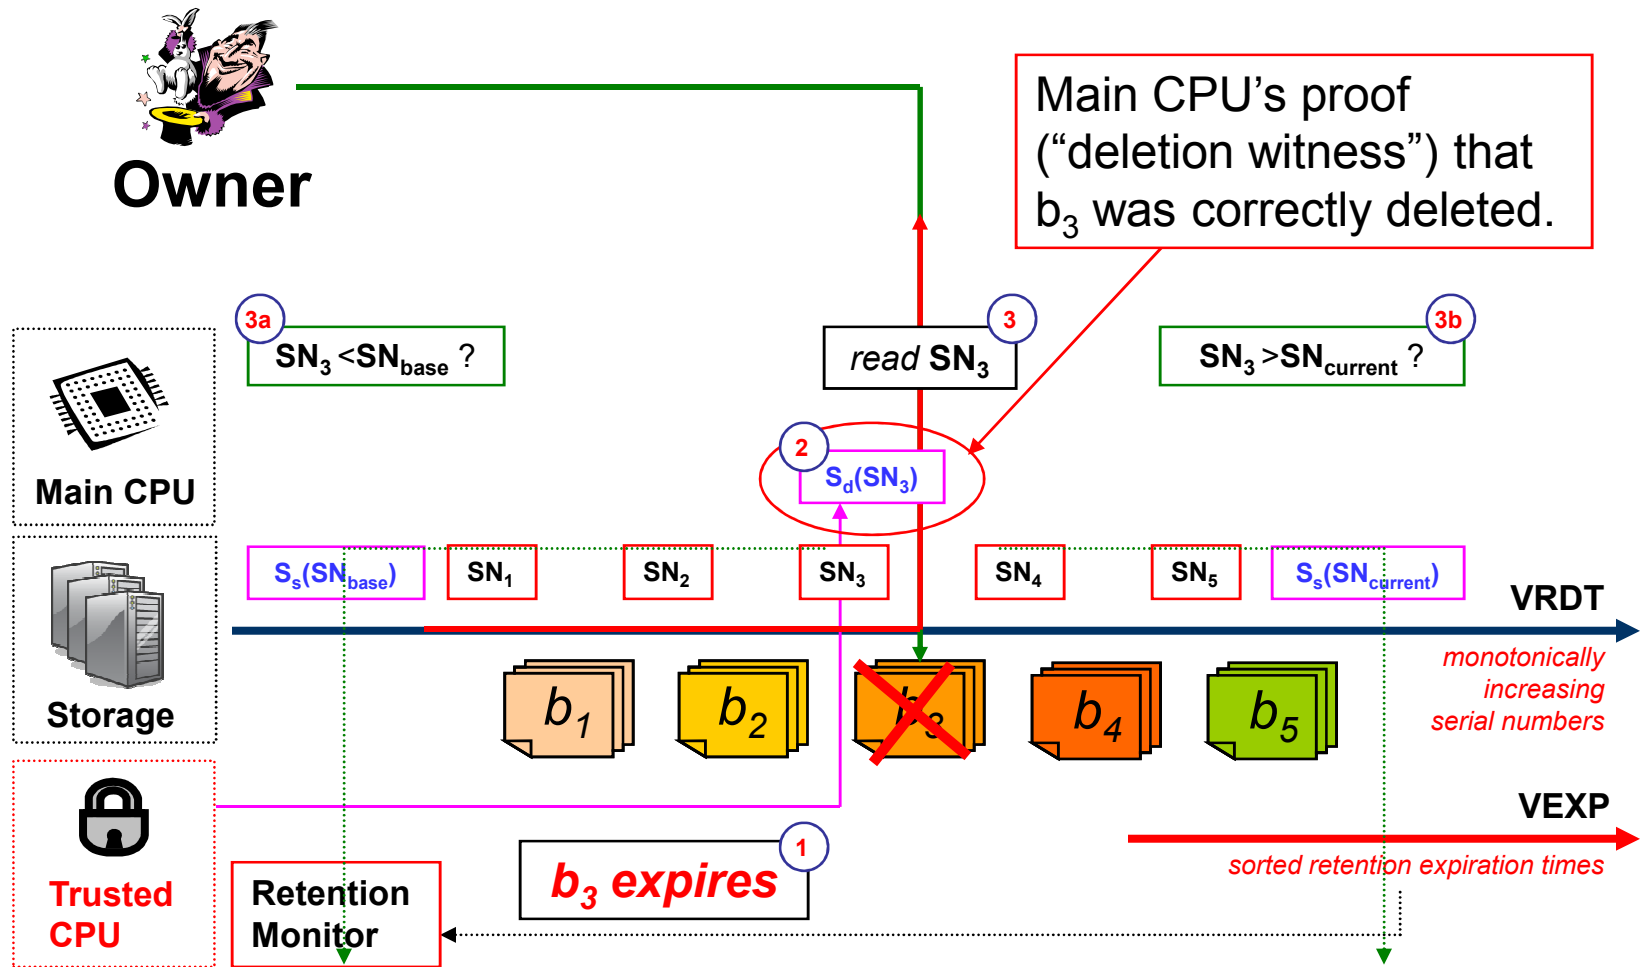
Owner

Main CPU's proof ("deletion witness") that $b_3$ was correctly deleted.

3a
$SN_3 < SN_{base}$ ?

3
*read* $SN_3$

3b
$SN_3 > SN_{current}$ ?

Main CPU

2
$S_d(SN_3)$

$S_s(SN_{base})$
$SN_1$
$SN_2$
$SN_3$
$SN_4$
$SN_5$
$S_s(SN_{current})$

VRDT

Storage

$b_1$
$b_2$
$b_3$
$b_4$
$b_5$

monotonically increasing serial numbers

VEXP

Trusted CPU

Retention Monitor

1
$b_3$ expires

sorted retention expiration times